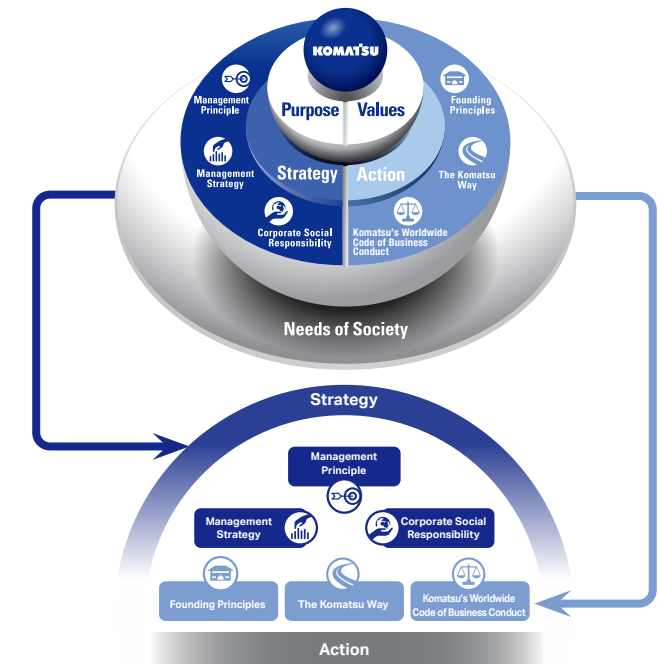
KOMATSU

Purpose Values

Management Principle

Management Strategy

Corporate Social Responsibility

Strategy Action

Founding Principles

The Komatsu Way

Komatsu's Worldwide Code of Business Conduct

Needs of Society

Strategy

Management Principle

Management Strategy

Corporate Social Responsibility

Founding Principles

The Komatsu Way

Komatsu's Worldwide Code of Business Conduct

Action